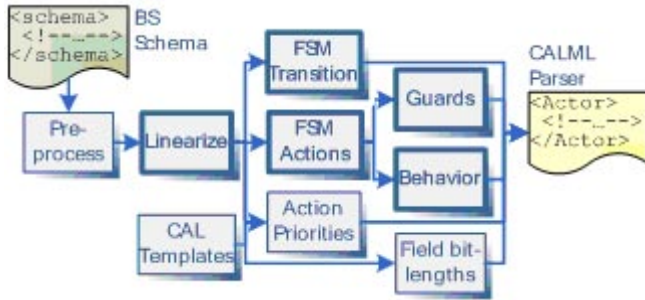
<schema>
<!--...-->
</schema>

BS Schema

Pre-process

Linearize

FSM Transition

FSM Actions

Guards

Behavior

CAL Templates

Action Priorities

Field bit-lengths

CALML Parser

<Actor>
<!--...-->
</Actor>